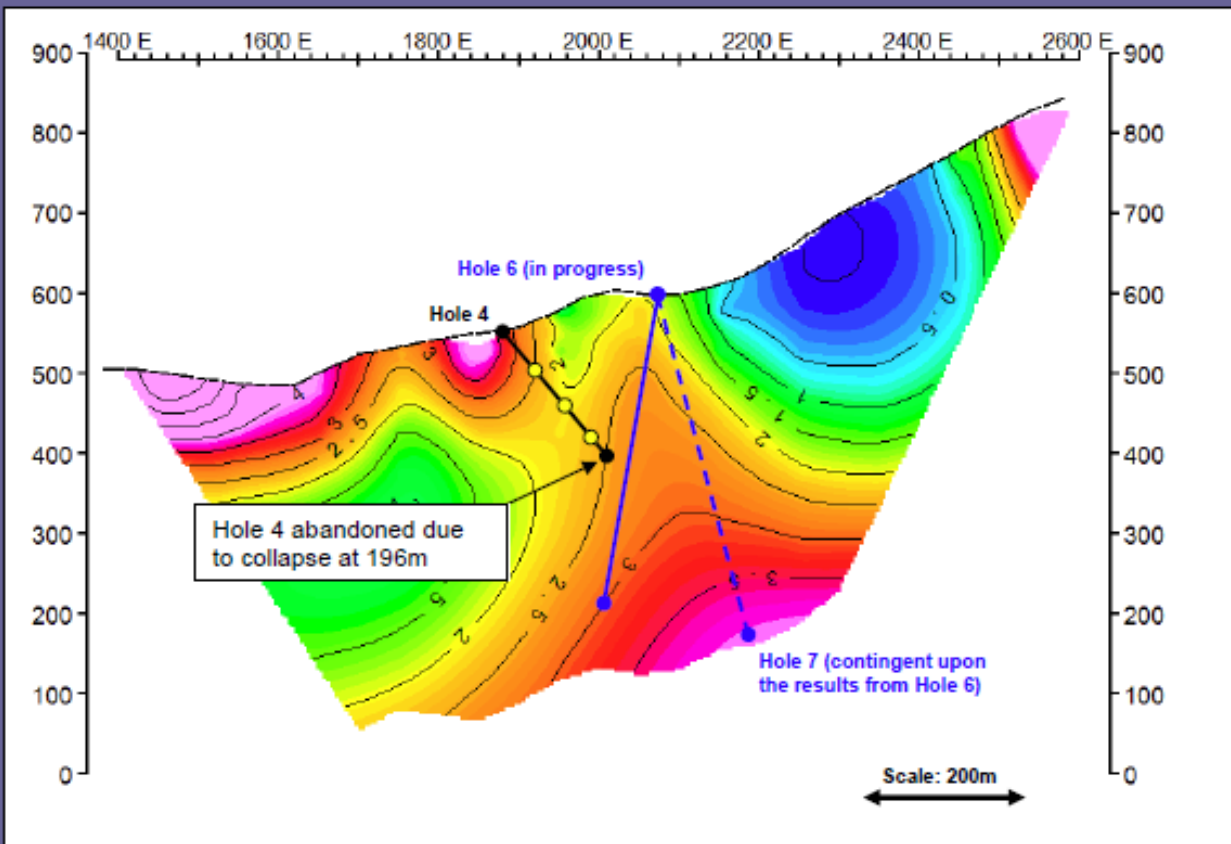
1400 E 1600 E 1800 E 2000 E 2200 E 2400 E 2600 E

900 800 700 600 500 400 300 200 100 0

900 800 700 600 500 400 300 200 100 0

Hole 6 (in progress)

Hole 4

Hole 4 abandoned due to collapse at 196m

Hole 7 (contingent upon the results from Hole 6)

Scale: 200m

4
3.5
3
2.5
2
1.5
1
0.5
2
2.5
3
3.5
1.5
2
1.5
0.5